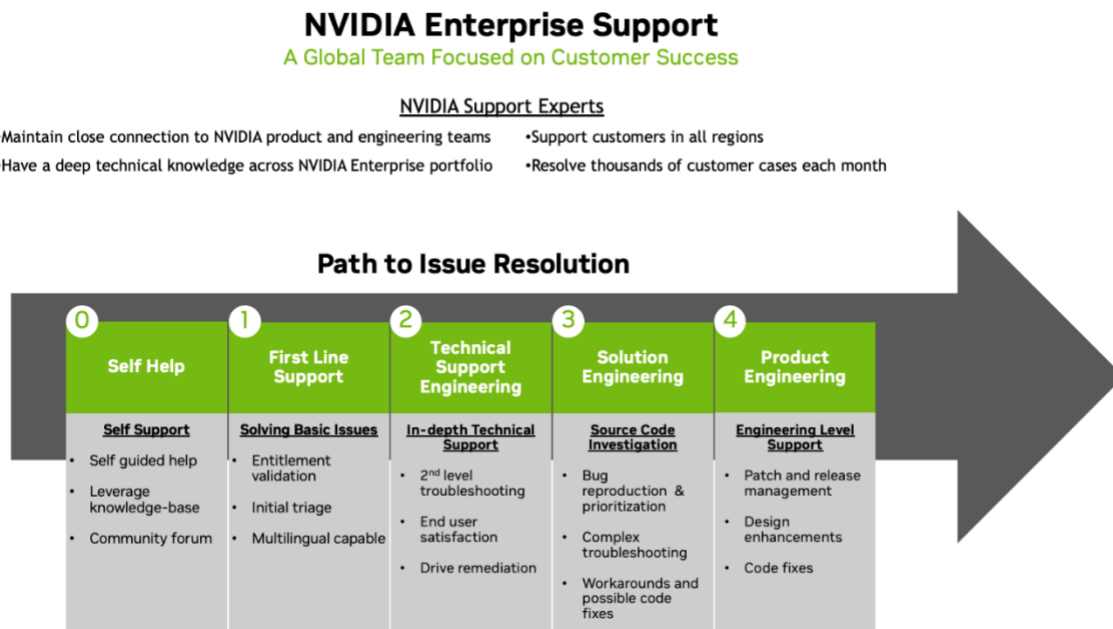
NVIDIA Enterprise Support
A Global Team Focused on Customer Success

NVIDIA Support Experts

Maintain close connection to NVIDIA product and engineering teams

Have a deep technical knowledge across NVIDIA Enterprise portfolio

•Support customers in all regions

•Resolve thousands of customer cases each month

Path to Issue Resolution

0
Self Help

Self Support
• Self guided help
• Leverage knowledge-base
• Community forum

1
First Line Support

Solving Basic Issues
• Entitlement validation
• Initial triage
• Multilingual capable

2
Technical Support Engineering

In-depth Technical Support
• 2$^{nd}$ level troubleshooting
• End user satisfaction
• Drive remediation

3
Solution Engineering

Source Code Investigation
• Bug reproduction & prioritization
• Complex troubleshooting
• Workarounds and possible code fixes

4
Product Engineering

Engineering Level Support
• Patch and release management
• Design enhancements
• Code fixes